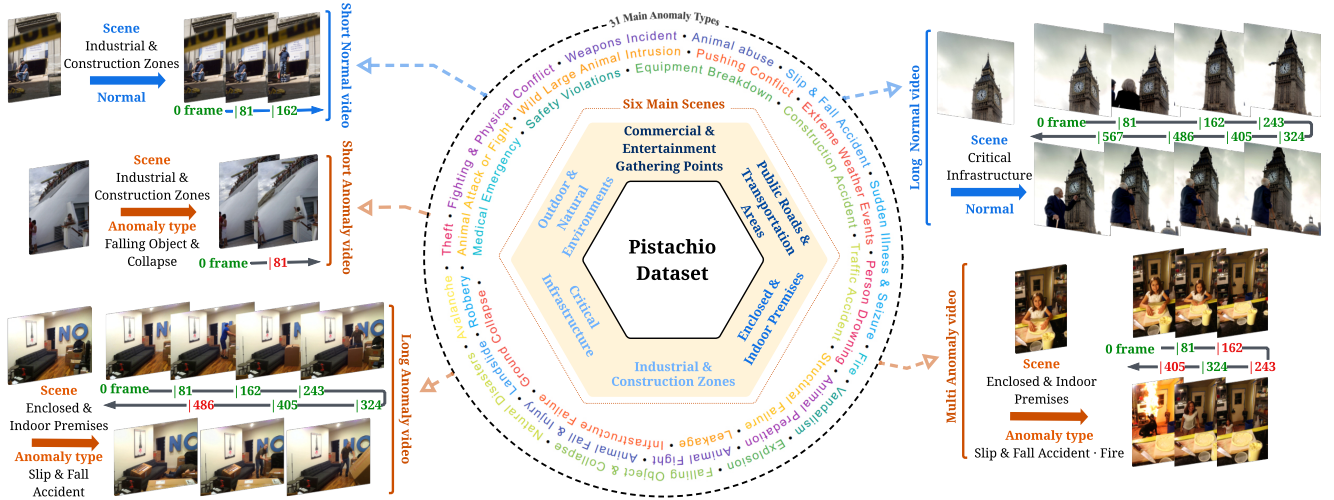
Scene
Industrial & Construction Zones
Normal
0 frame |81 |162
Short Normal video

Scene
Industrial & Construction Zones
Anomaly type
Falling Object & Collapse
0 frame |81
Short Anomaly video

Scene
Enclosed & Indoor Premises
Anomaly type
Slip & Fall Accident
0 frame |81 |162 |243
|486 |405 |324
Long Anomaly video

31 Main Anomaly Types
Weapons Incident • Animal abuse • Slip & Fall Accident • Sudden Illness & Seizure • Person Drowning • Fire • Vandalism • Explosion • Animal Fight • Leakage • Infrastructure Failure • Ground Collapse • Robbery • Theft • Fighting & Physical Conflict • Wild Large Animal Intrusion • Pushing Conflict • Extreme Weather Events • Traffic Accident • Animal Predation • Structural Failure • Falling Object & Collapse • Animal Fall & Injury • Natural Disasters • Landslide • Avalanche • Animal Attack or Fight • Safety Violations • Equipment Breakdown • Construction Accident • Medical Emergency

Six Main Scenes
Commercial & Entertainment Gathering Points
Public Roads & Transportation Areas
Enclosed & Indoor Premises
Industrial & Construction Zones
Critical Infrastructure
Outdoor & Natural Environments
Pistachio Dataset

Long Normal video
0 frame |81 |162 |243
|567 |486 |405 |324
Scene
Critical Infrastructure
Normal

Multi Anomaly video
Scene
Enclosed & Indoor Premises
Anomaly type
Slip & Fall Accident · Fire
0 frame |81 |162
|405 |324 |243